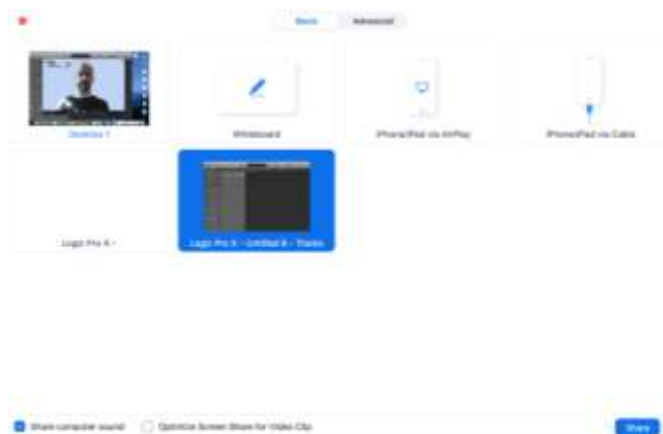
Basic Advanced

Desktop 1

Whiteboard

iPhone/iPad via AirPlay

iPhone/iPad via Cable

Logic Pro X -

Logic Pro X - Untitled 8 - Tracks

Share computer sound

Optimize Screen Share for Video Clip

Share